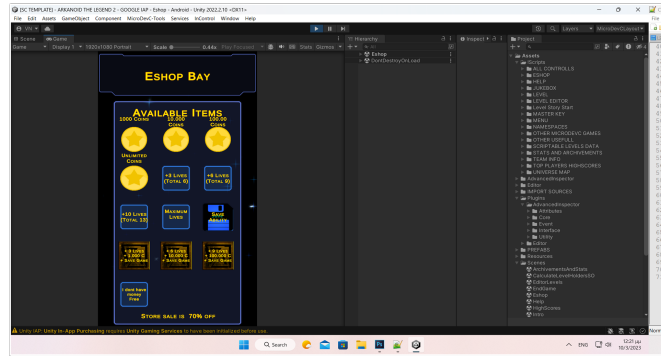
[SC TEMPLATE] - ARKANOID THE LEGEND 2 - GOOGLE IAP - Eshop - Android - Unity 2022.2.10 <DX11>

File Edit Assets GameObject Component MicroDevC-Tools Services InControl Window Help

Scene Game

Game Display 1 1920x1080 Portrait Scale 0.44x Play Focused Stats Gizmos

Hierarchy

Eshop

DontDestroyOnLoad

Inspector

Project

Assets

Scripts

ALL CONTROLLS

ESHOP

HELP

JUKEBOX

LEVEL

LEVEL EDITOR

Level Story Start

MASTER KEY

MENU

NAMESPACES

OTHER MICRODEVC GAMES

OTHER USEFULL

SCRIPTABLE LEVELS DATA

STATS AND ARCHIVEMENTS

TEAM INFO

TOP PLAYERS HIGHSCORES

UNIVERSE MAP

AdvancedInspector

Editor

IMPORT SOURCES

Plugins

AdvancedInspector

Attributes

Core

Event

Interface

Utility

Editor

PREFABS

Resources

Scenes

ArchivementsAndStats

CalculateLevelIndexSO

EditorLevels

EndGame

Eshop

Help

HighScores

Intro

ESHOP BAY

AVAILABLE ITEMS

1000 COINS

10.000 COINS

100.00 COINS

UNLIMITED COINS

+3 LIVES (TOTAL 6)

+6 LIVES (TOTAL 9)

+10 LIVES TOTAL 13)

MAXIMUM LIVES

SAVE ABILITY

+ 3 LIVES + 1.000 C + SAVE GAME

+ 6 LIVES + 10.000 C + SAVE GAME

+ 9 LIVES + 100.000 C + SAVE GAME

I dont have money Free

STORE SALE IS 70% OFF

Unity IAP: Unity In-App Purchasing requires Unity Gaming Services to have been initialized before use.

Search

ENG

12:21 μμ
10/3/2023